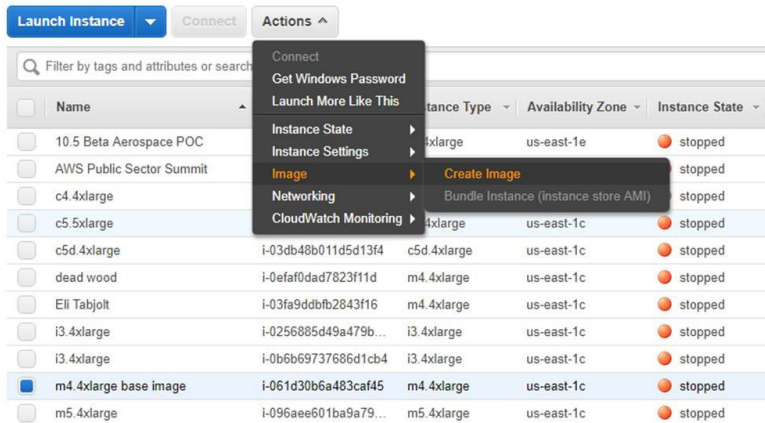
Launch Instance | Connect | Actions ^

Filter by tags and attributes or search

Connect
Get Windows Password
Launch More Like This
Instance State
Instance Settings
Image
Networking
CloudWatch Monitoring

Create Image
Bundle Instance (instance store AMI)

| Name | Instance ID | Instance Type | Availability Zone | Instance State |
|---|---|---|---|---|
| 10.5 Beta Aerospace POC | | m4.4xlarge | us-east-1e | stopped |
| AWS Public Sector Summit | | | | stopped |
| c4.4xlarge | | | | stopped |
| c5.5xlarge | | c5.4xlarge | us-east-1c | stopped |
| c5d.4xlarge | i-03db48b011d5d13f4 | c5d.4xlarge | us-east-1c | stopped |
| dead wood | i-0efaf0dad7823f11d | m4.4xlarge | us-east-1c | stopped |
| Eli Tabjolt | i-03fa9ddbfb2843f16 | m4.4xlarge | us-east-1c | stopped |
| i3.4xlarge | i-0256885d49a479b... | i3.4xlarge | us-east-1c | stopped |
| i3.4xlarge | i-0b6b69737686d1cb4 | i3.4xlarge | us-east-1c | stopped |
| m4.4xlarge base image | i-061d30b6a483caf45 | m4.4xlarge | us-east-1c | stopped |
| m5.4xlarge | i-096aee601ba9a79... | m5.4xlarge | us-east-1c | stopped |